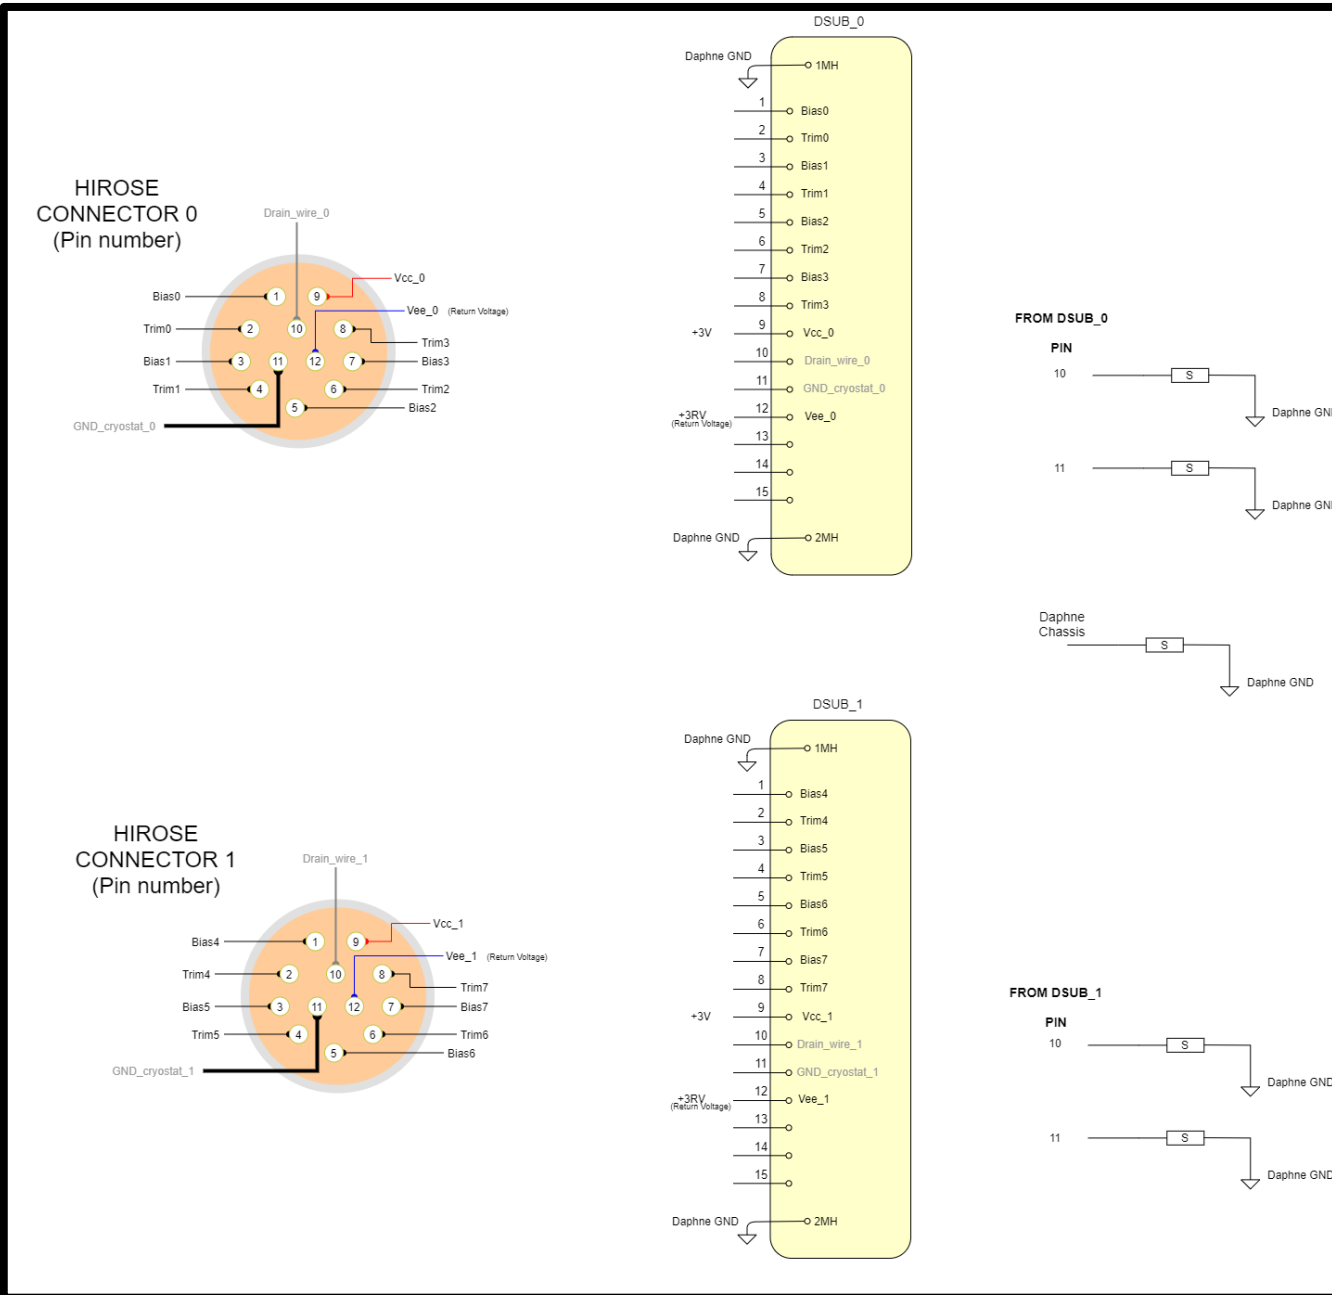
HIROSE CONNECTOR 0 (Pin number)

Drain_wire_0
Vcc_0
Vee_0 (Return Voltage)
Bias0 1
9
Trim0 2
10
8
Trim3
Bias1 3
11
12
7
Bias3
Trim1 4
6
Trim2
5
Bias2
GND_cryostat_0

DSUB_0
Daphne GND
1MH
1 Bias0
2 Trim0
3 Bias1
4 Trim1
5 Bias2
6 Trim2
7 Bias3
8 Trim3
+3V 9 Vcc_0
10 Drain_wire_0
11 GND_cryostat_0
+3RV (Return Voltage) 12 Vee_0
13
14
15
Daphne GND
2MH

FROM DSUB_0
PIN
10 S Daphne GN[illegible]
11 S Daphne GN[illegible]

Daphne Chassis S Daphne GND

HIROSE CONNECTOR 1 (Pin number)

Drain_wire_1
Vcc_1
Vee_1 (Return Voltage)
Bias4 1
9
Trim4 2
10
8
Trim7
Bias5 3
11
12
7
Bias7
Trim5 4
6
Trim6
5
Bias6
GND_cryostat_1

DSUB_1
Daphne GND
1MH
1 Bias4
2 Trim4
3 Bias5
4 Trim5
5 Bias6
6 Trim6
7 Bias7
8 Trim7
+3V 9 Vcc_1
10 Drain_wire_1
11 GND_cryostat_1
+3RV (Return Voltage) 12 Vee_1
13
14
15
Daphne GND
2MH

FROM DSUB_1
PIN
10 S Daphne GND
11 S Daphne GND